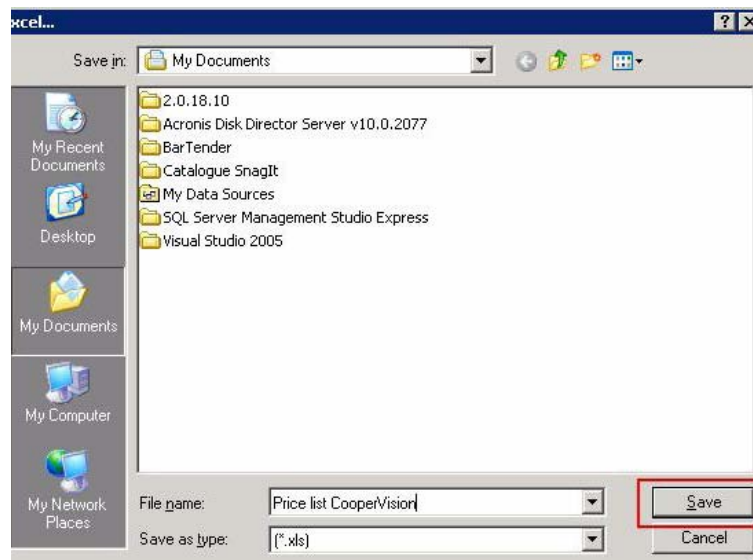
xcel...

? X

Save in: My Documents

2.0.18.10
Acronis Disk Director Server v10.0.2077
BarTender
Catalogue SnagIt
My Data Sources
SQL Server Management Studio Express
Visual Studio 2005

My Recent Documents

Desktop

My Documents

My Computer

My Network Places

File name: Price list CooperVision

Save as type: (*.xls)

Save

Cancel